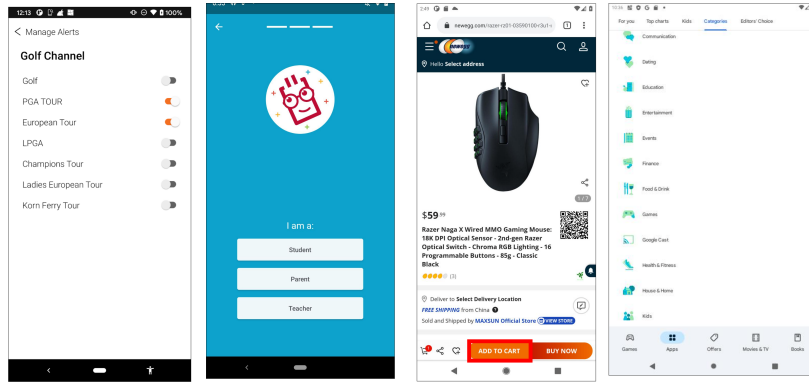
12:13 100%

< Manage Alerts

Golf Channel

Golf

PGA TOUR

European Tour

LPGA

Champions Tour

Ladies European Tour

Korn Ferry Tour

I am a:

Student

Parent

Teacher

2:49

newegg.com/razer-rz01-03590100-r3u1-r

1

Hello Select address

1 / 7

$59.99

Razer Naga X Wired MMO Gaming Mouse: 18K DPI Optical Sensor - 2nd-gen Razer Optical Switch - Chroma RGB Lighting - 16 Programmable Buttons - 85g - Classic Black

(3)

Deliver to Select Delivery Location

FREE SHIPPING from China

Sold and Shipped by MAXSUN Official Store VIEW STORE

ADD TO CART

BUY NOW

10:36

For you Top charts Kids Categories Editors' Choice

Communication

Dating

Education

Entertainment

Events

Finance

Food & Drink

Games

Google Cast

Health & Fitness

House & Home

Kids

Games Apps Offers Movies & TV Books